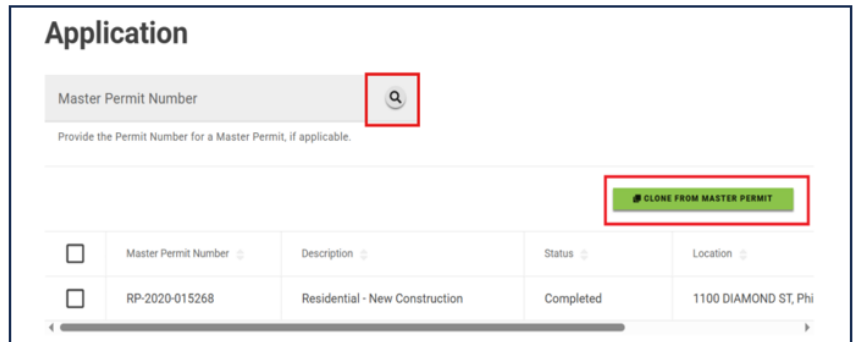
Application

Master Permit Number

Provide the Permit Number for a Master Permit, if applicable.

CLONE FROM MASTER PERMIT

| | Master Permit Number | Description | Status | Location |
|---|---|---|---|---|
| | RP-2020-015268 | Residential - New Construction | Completed | 1100 DIAMOND ST, Phi |